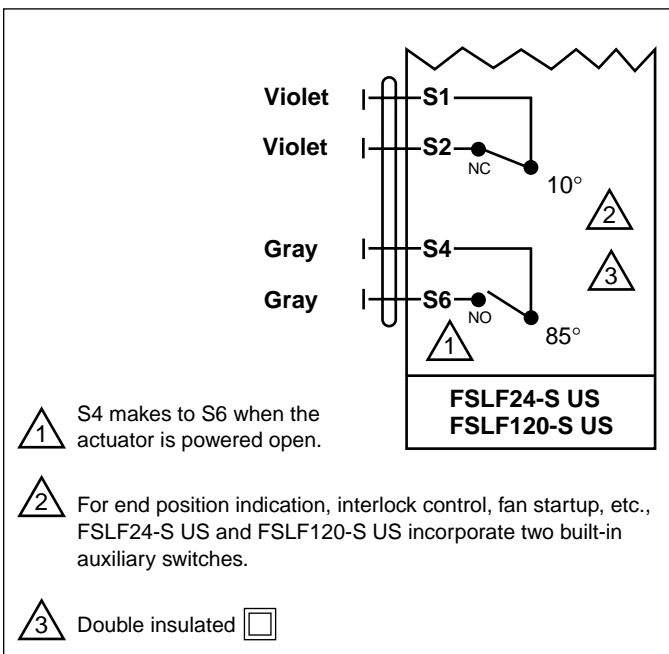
Violet
S1

Violet
S2
NC
10°

2

Gray
S4

3

Gray
S6
NO
85°

1

FSLF24-S US
FSLF120-S US

1 S4 makes to S6 when the actuator is powered open.

2 For end position indication, interlock control, fan startup, etc., FSLF24-S US and FSLF120-S US incorporate two built-in auxiliary switches.

3 Double insulated